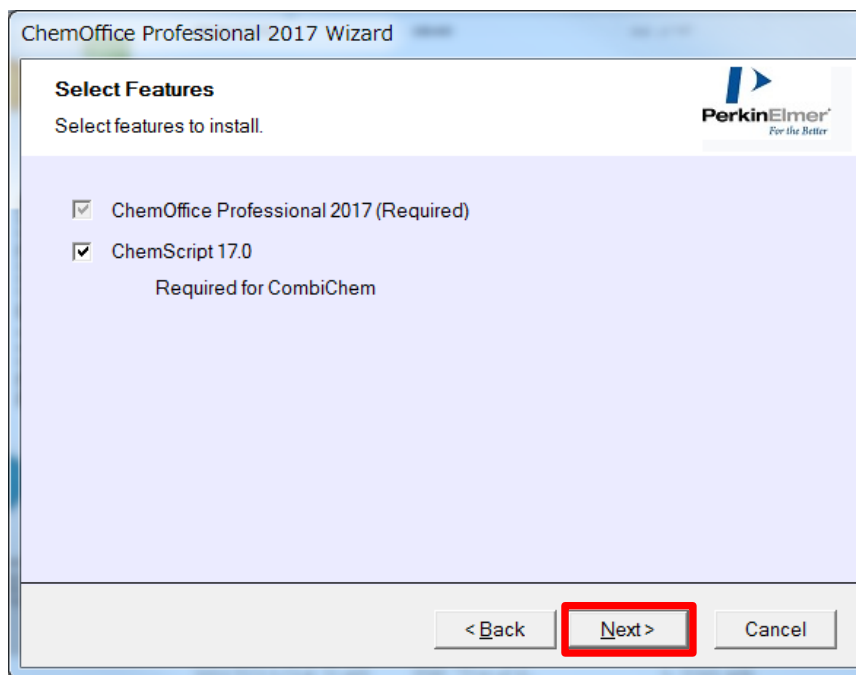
ChemOffice Professional 2017 Wizard

Select Features

Select features to install.

PerkinElmer
For the Better

ChemOffice Professional 2017 (Required)

ChemScript 17.0

Required for CombiChem

< Back

Next >

Cancel